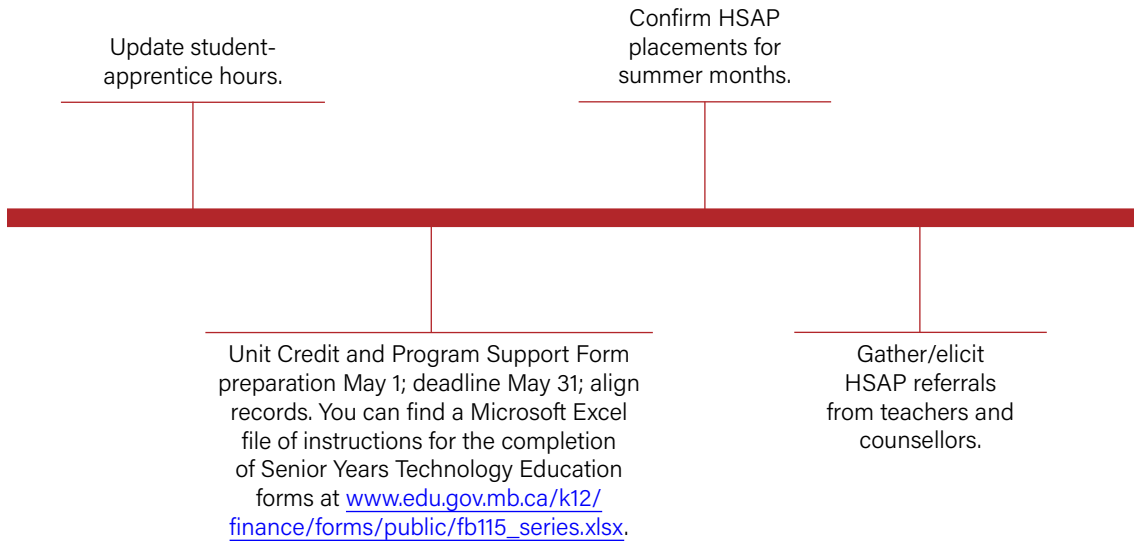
Update student-apprentice hours.

Confirm HSAP placements for summer months.

Unit Credit and Program Support Form preparation May 1; deadline May 31; align records. You can find a Microsoft Excel file of instructions for the completion of Senior Years Technology Education forms at www.edu.gov.mb.ca/k12/finance/forms/public/fb115_series.xlsx.

Gather/elicit HSAP referrals from teachers and counsellors.